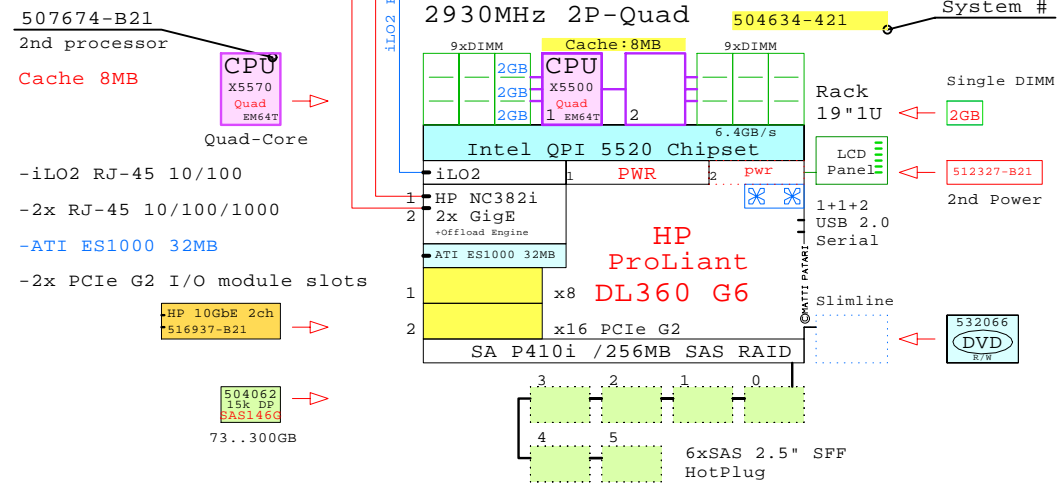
507674-B21
2nd processor

Cache 8MB

CPU
X5570
Quad
EM64T
Quad-Core

-iLO2 RJ-45 10/100

-2x RJ-45 10/100/1000

-ATI ES1000 32MB

-2x PCIe G2 I/O module slots

HP 10GbE 2ch
516937-B21

504062
15k DP
SAS146G
73..300GB

iLO2

2930MHz 2P-Quad

504634-421

System #

9xDIMM
Cache:8MB
9xDIMM
2GB
2GB
2GB
CPU
X5500
Quad
1 EM64T
2

Rack
19"1U

Single DIMM
2GB

6.4GB/s
Intel QPI 5520 Chipset

iLO2
1 PWR 2
pwr

LCD
Panel

512327-B21
2nd Power

1 HP NC382i
2 2x GigE
+Offload Engine

ATI ES1000 32MB

1+1+2
USB 2.0
Serial

HP
ProLiant
DL360 G6

©MATTI PATARI

1
x8
2
x16 PCIe G2

Slimline

532066
DVD
R/W

SA P410i /256MB SAS RAID

3 2 1 0
4 5

6xSAS 2.5" SFF
HotPlug